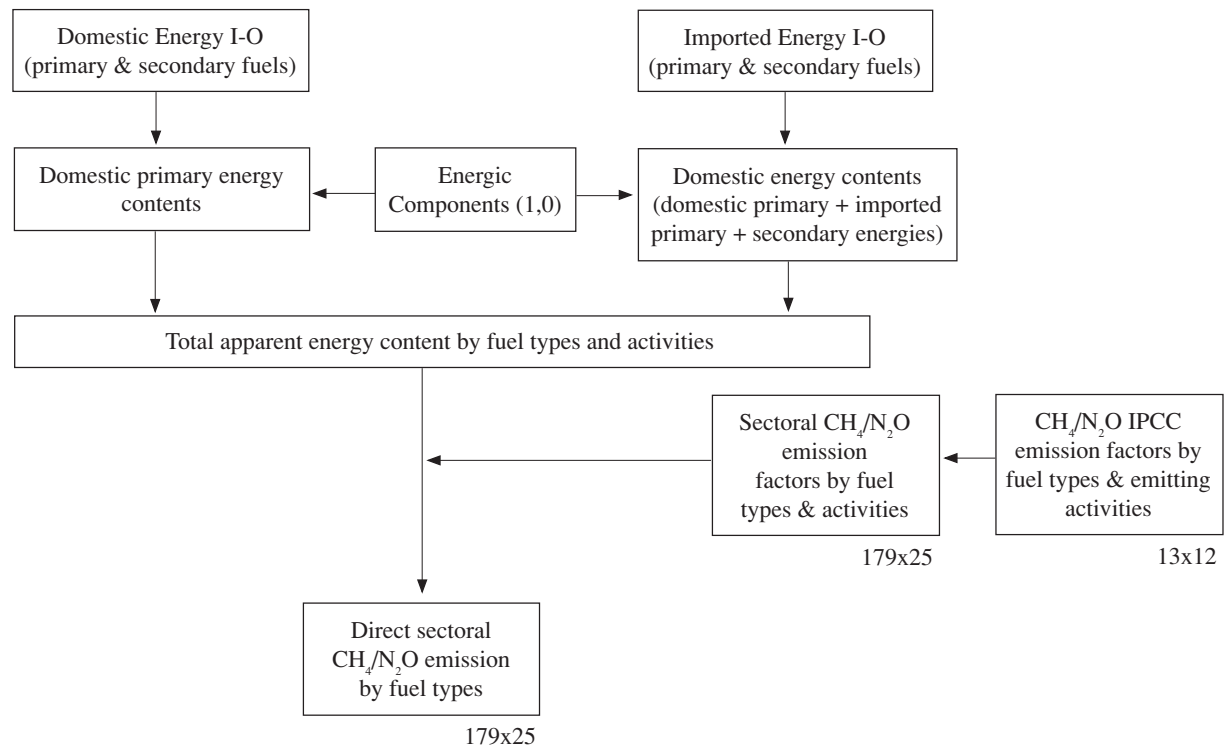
Domestic Energy I-O (primary & secondary fuels)

Imported Energy I-O (primary & secondary fuels)

Domestic primary energy contents

Energic Components (1,0)

Domestic energy contents (domestic primary + imported primary + secondary energies)

Total apparent energy content by fuel types and activities

Sectoral $CH_4/N_2O$ emission factors by fuel types & activities

179x25

$CH_4/N_2O$ IPCC emission factors by fuel types & emitting activities

13x12

Direct sectoral $CH_4/N_2O$ emission by fuel types

179x25